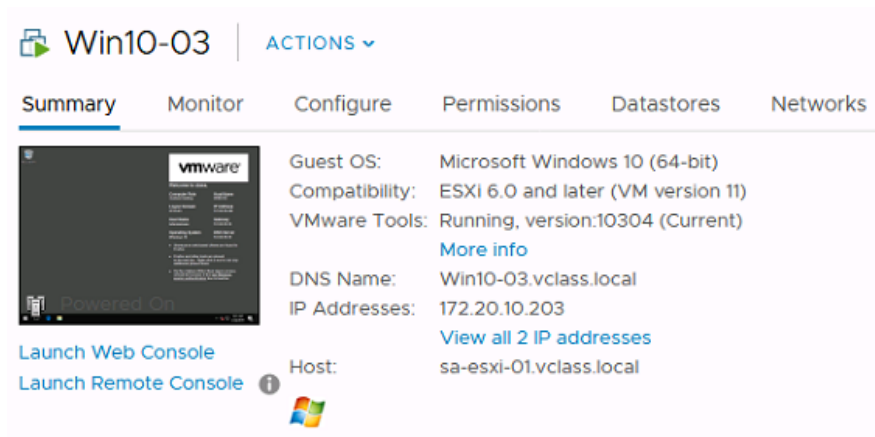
Win10-03 ACTIONS

Summary Monitor Configure Permissions Datastores Networks

vmware

Powered On

Launch Web Console
Launch Remote Console

Guest OS: Microsoft Windows 10 (64-bit)
Compatibility: ESXi 6.0 and later (VM version 11)
VMware Tools: Running, version:10304 (Current)
More info
DNS Name: Win10-03.vclass.local
IP Addresses: 172.20.10.203
View all 2 IP addresses
Host: sa-esxi-01.vclass.local